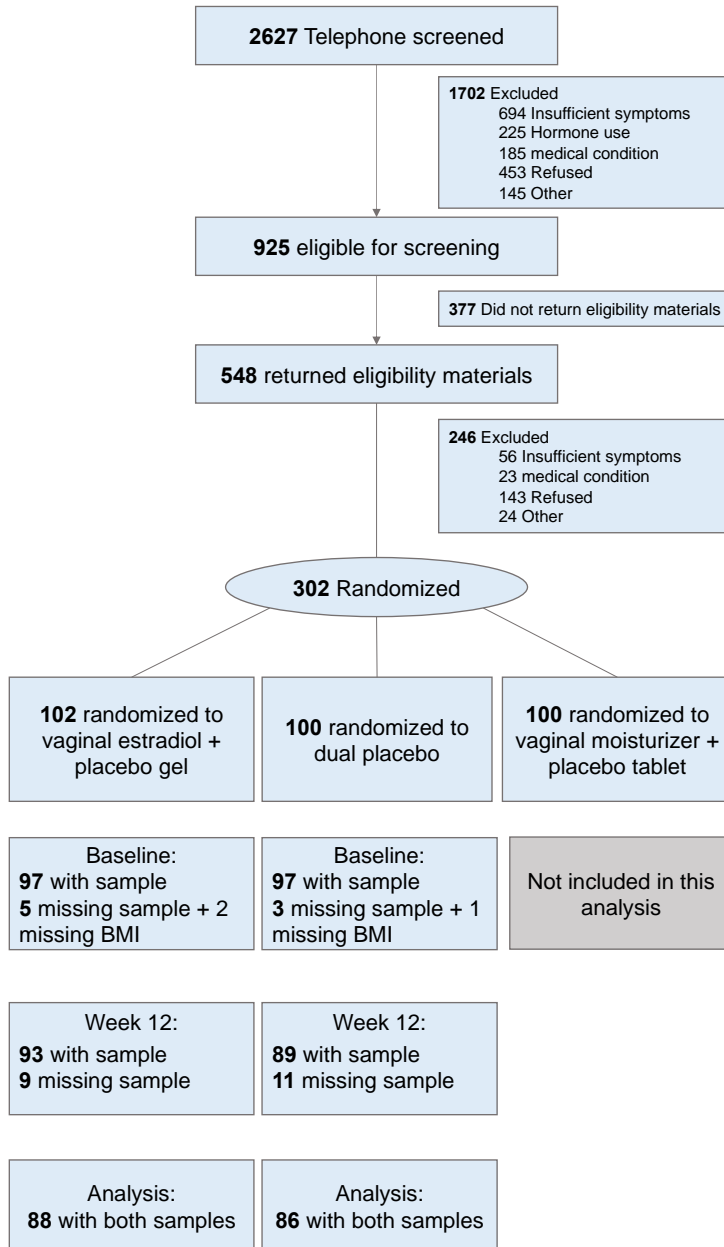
**2627** Telephone screened

**1702** Excluded
694 Insufficient symptoms
225 Hormone use
185 medical condition
453 Refused
145 Other

**925** eligible for screening

**377** Did not return eligibility materials

**548** returned eligibility materials

**246** Excluded
56 Insufficient symptoms
23 medical condition
143 Refused
24 Other

**302** Randomized

**102** randomized to vaginal estradiol + placebo gel

**100** randomized to dual placebo

**100** randomized to vaginal moisturizer + placebo tablet

Baseline:
**97** with sample
**5** missing sample + 2 missing BMI

Baseline:
**97** with sample
**3** missing sample + 1 missing BMI

Not included in this analysis

Week 12:
**93** with sample
**9** missing sample

Week 12:
**89** with sample
**11** missing sample

Analysis:
**88** with both samples

Analysis:
**86** with both samples